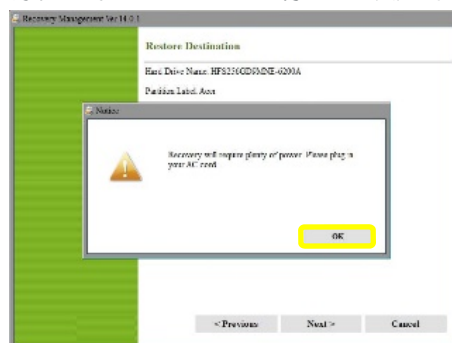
Recovery Management Ver 14.0.1

Restore Destination

Hard Drive Name: HFS250GD9MNE-6200A

Partition Label: Acer

Notice

Recovery will require plenty of power. Please plug in your AC cord.

OK

< Previous

Next >

Cancel